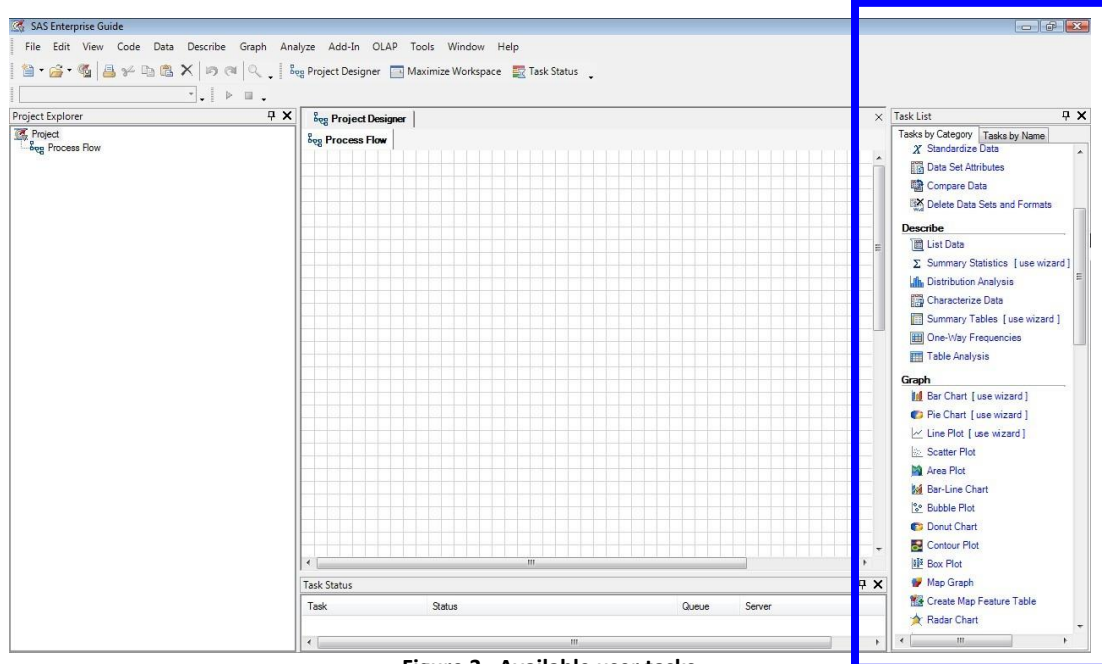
SAS Enterprise Guide

File Edit View Code Data Describe Graph Analyze Add-In OLAP Tools Window Help

Project Designer Maximize Workspace Task Status

Project Explorer

Project
Process Flow

Project Designer
Process Flow

Task Status

| Task | Status | Queue | Server |
|---|---|---|---|

Task List

Tasks by Category Tasks by Name

Standardize Data
Data Set Attributes
Compare Data
Delete Data Sets and Formats

Describe
List Data
Summary Statistics [ use wizard ]
Distribution Analysis
Characterize Data
Summary Tables [ use wizard ]
One-Way Frequencies
Table Analysis

Graph
Bar Chart [ use wizard ]
Pie Chart [ use wizard ]
Line Plot [ use wizard ]
Scatter Plot
Area Plot
Bar-Line Chart
Bubble Plot
Donut Chart
Contour Plot
Box Plot
Map Graph
Create Map Feature Table
Radar Chart

Figure 2 - Available user tasks